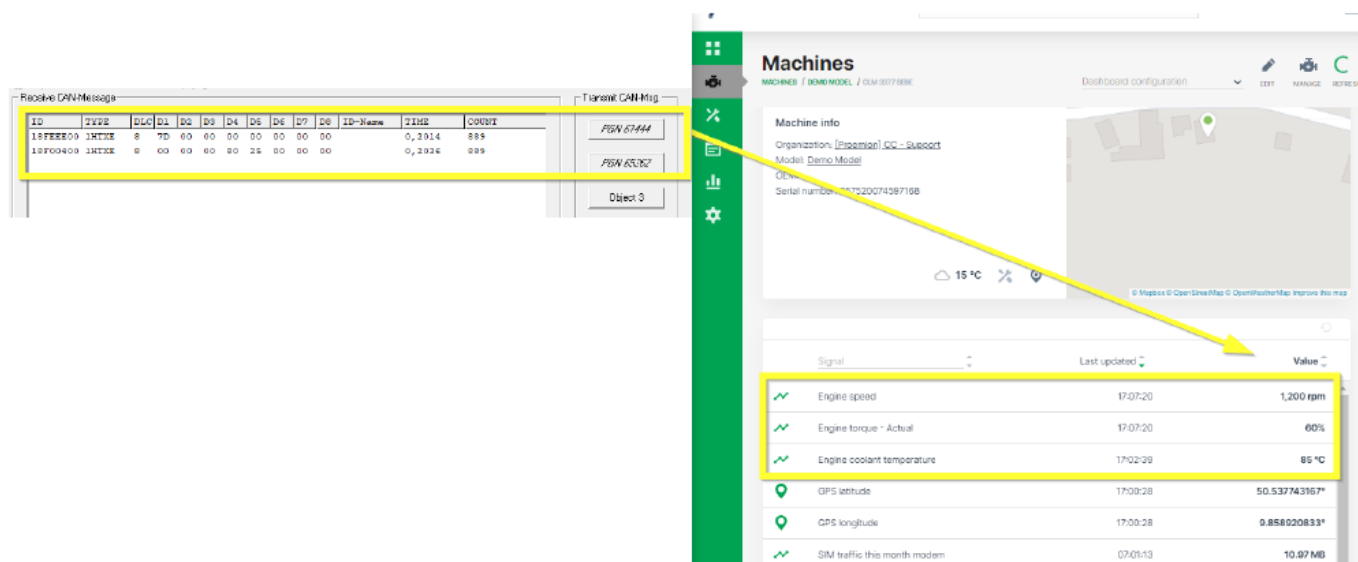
Receive CAN-Message

| ID | TYPE | DLC | D1 | D2 | D3 | D4 | D5 | D6 | D7 | D8 | ID-Name | TIME | COUNT |
|---|---|---|---|---|---|---|---|---|---|---|---|---|---|
| 18FEEE00 | 1HTXE | 8 | 7D | 00 | 00 | 00 | 00 | 00 | 00 | 00 | | 0,2014 | 889 |
| 18F00400 | 1HTXE | 8 | 00 | 00 | 00 | 80 | 25 | 00 | 00 | 00 | | 0,2026 | 889 |

Transmit CAN-Msg

PGN 61444

PGN 65262

Object 3

Machines

MACHINES / DEMO MODEL / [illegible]

Dashboard configuration

EDIT MANAGE REFRESH

Machine info

Organization: [Proemion] CC - Support

Model: Demo Model

OEM: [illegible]

Serial number: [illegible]7520074597168

15 °C

© Mapbox © OpenStreetMap © OpenWeatherMap Improve this map

| | Signal | Last updated | Value |
|---|---|---|---|
| | Engine speed | 17:07:20 | 1,200 rpm |
| | Engine torque - Actual | 17:07:20 | 60% |
| | Engine coolant temperature | 17:02:39 | 85 °C |
| | GPS latitude | 17:00:28 | 50.537743167° |
| | GPS longitude | 17:00:28 | 0.858020833° |
| | SIM traffic this month modem | 07:01:13 | 10.97 MB |